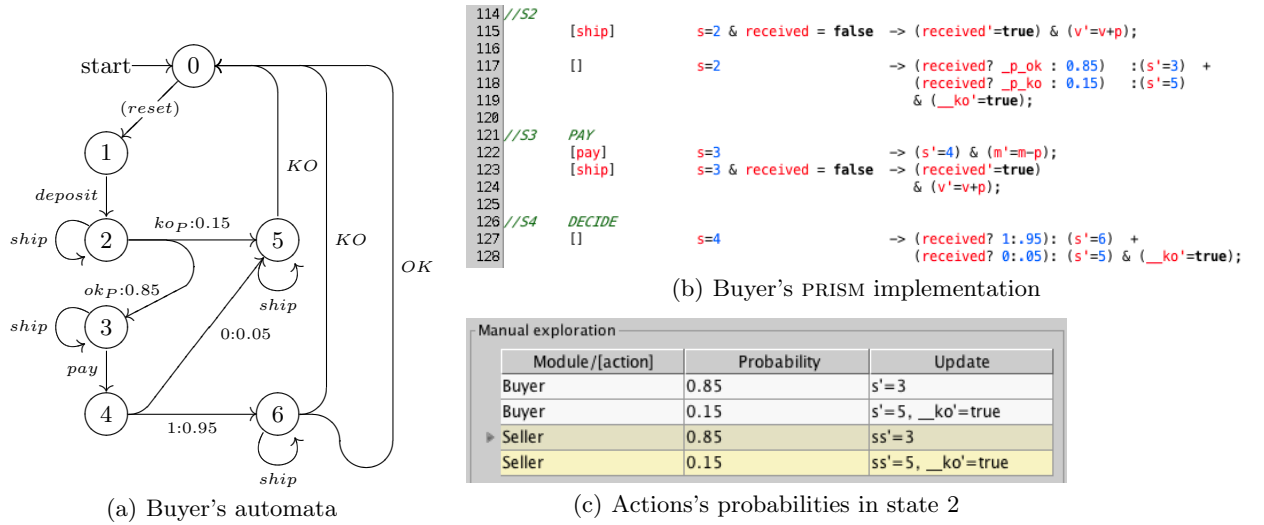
start
0
(reset)
1
deposit
ship
2
$ko_P$:0.15
5
KO
KO
OK
$ok_P$:0.85
ship
3
ship
pay
0:0.05
4
1:0.95
6
ship
(a) Buyer's automata

114 //S2
115 [ship] s=2 & received = false -> (received'=true) & (v'=v+p);
116
117 [] s=2 -> (received? _p_ok : 0.85) :(s'=3) +
118 (received? _p_ko : 0.15) :(s'=5)
119 & (__ko'=true);
120
121 //S3 PAY
122 [pay] s=3 -> (s'=4) & (m'=m-p);
123 [ship] s=3 & received = false -> (received'=true)
124 & (v'=v+p);
125
126 //S4 DECIDE
127 [] s=4 -> (received? 1:.95): (s'=6) +
128 (received? 0:.05): (s'=5) & (__ko'=true);
(b) Buyer's PRISM implementation

Manual exploration

| Module/[action] | Probability | Update |
|---|---|---|
| Buyer | 0.85 | s'=3 |
| Buyer | 0.15 | s'=5, __ko'=true |
| Seller | 0.85 | ss'=3 |
| Seller | 0.15 | ss'=5, __ko'=true |

(c) Actions's probabilities in state 2